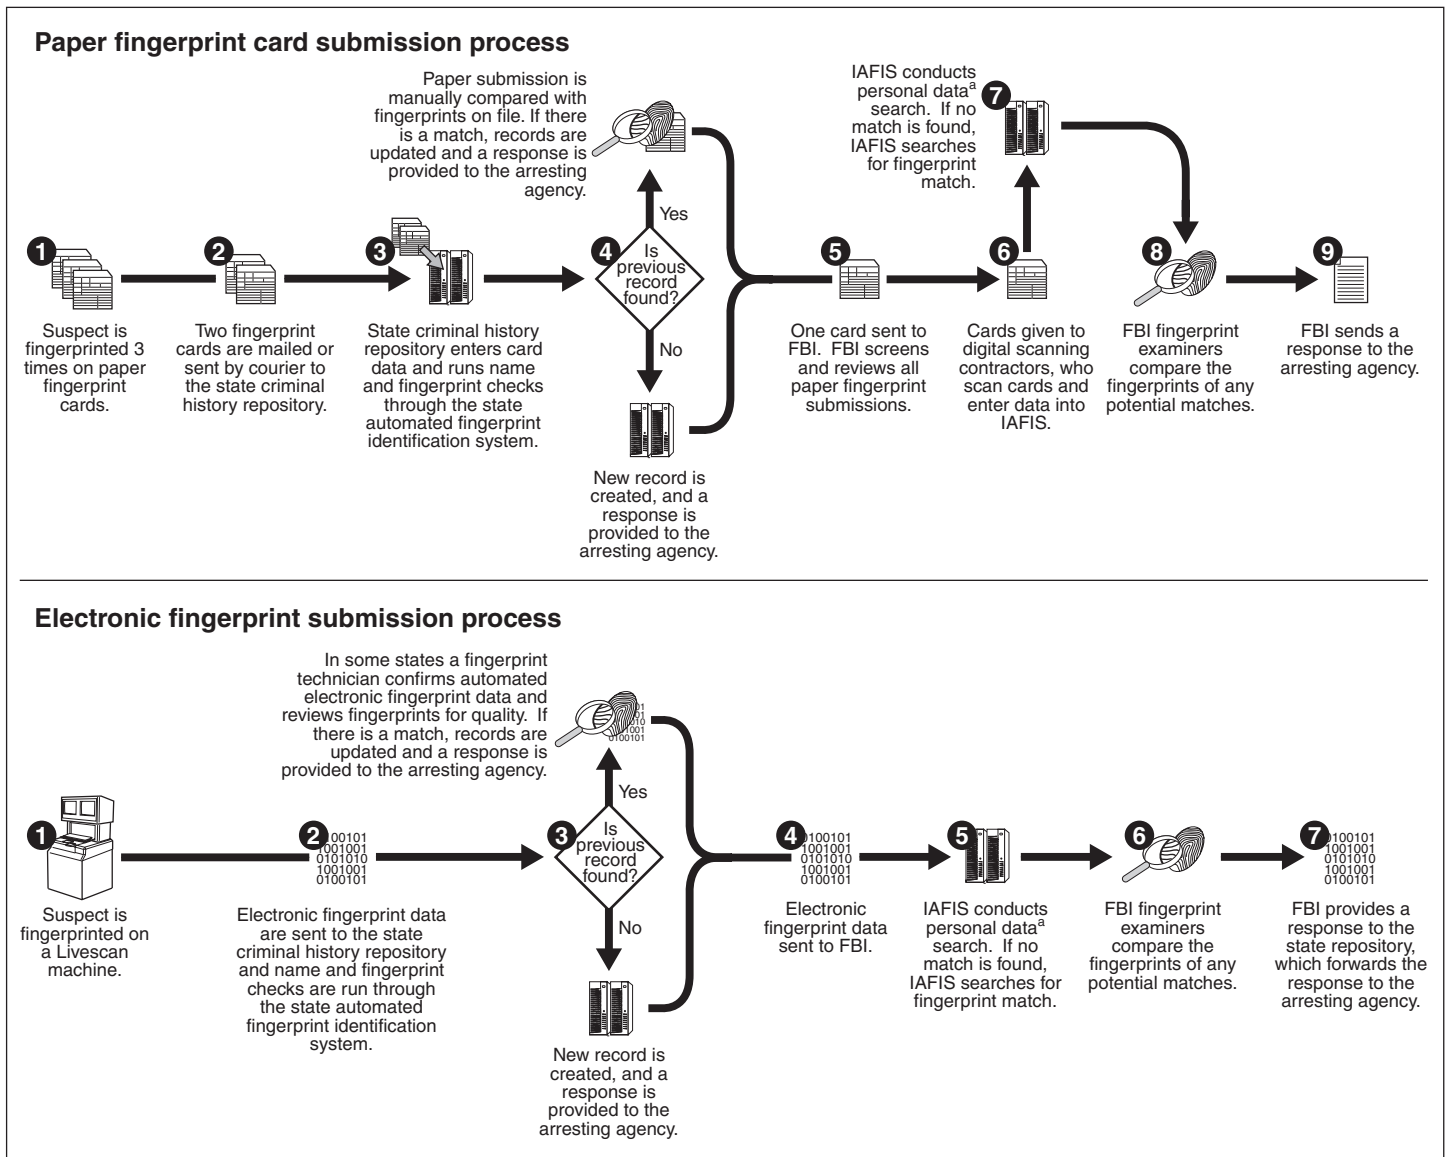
Paper fingerprint card submission process

Paper submission is manually compared with fingerprints on file. If there is a match, records are updated and a response is provided to the arresting agency.

IAFIS conducts personal data$^{a}$ search. If no match is found, IAFIS searches for fingerprint match.

7

Yes

1

Suspect is fingerprinted 3 times on paper fingerprint cards.

2

Two fingerprint cards are mailed or sent by courier to the state criminal history repository.

3

State criminal history repository enters card data and runs name and fingerprint checks through the state automated fingerprint identification system.

4

Is previous record found?

No

New record is created, and a response is provided to the arresting agency.

5

One card sent to FBI. FBI screens and reviews all paper fingerprint submissions.

6

Cards given to digital scanning contractors, who scan cards and enter data into IAFIS.

8

FBI fingerprint examiners compare the fingerprints of any potential matches.

9

FBI sends a response to the arresting agency.

Electronic fingerprint submission process

In some states a fingerprint technician confirms automated electronic fingerprint data and reviews fingerprints for quality. If there is a match, records are updated and a response is provided to the arresting agency.

Yes

1

Suspect is fingerprinted on a Livescan machine.

2

0100101
1001001
0101010
1001001
0100101

Electronic fingerprint data are sent to the state criminal history repository and name and fingerprint checks are run through the state automated fingerprint identification system.

3

Is previous record found?

No

New record is created, and a response is provided to the arresting agency.

4

0100101
1001001
0101010
1001001
0100101

Electronic fingerprint data sent to FBI.

5

IAFIS conducts personal data$^{a}$ search. If no match is found, IAFIS searches for fingerprint match.

6

FBI fingerprint examiners compare the fingerprints of any potential matches.

7

0100101
1001001
0101010
1001001
0100101

FBI provides a response to the state repository, which forwards the response to the arresting agency.